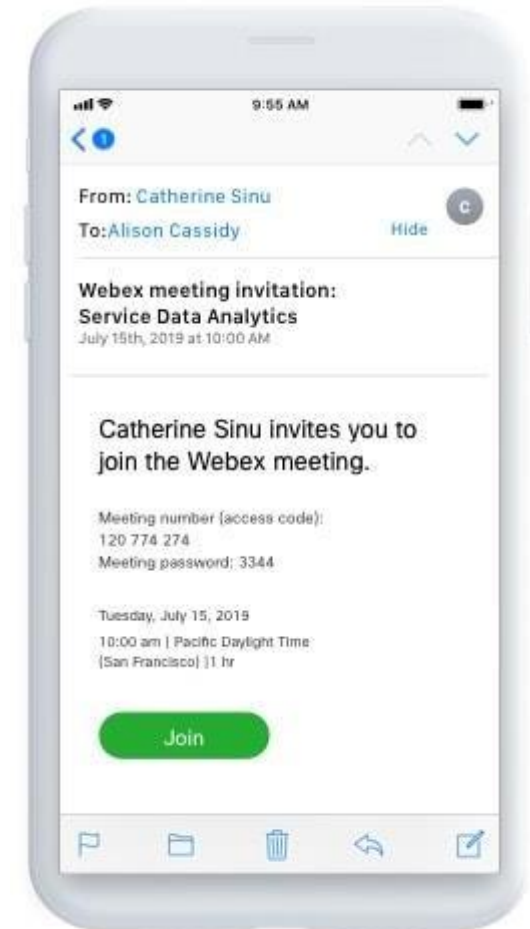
9:55 AM

1

From: Catherine Sinu

To:Alison Cassidy

Hide

C

Webex meeting invitation:
Service Data Analytics
July 15th, 2019 at 10:00 AM

Catherine Sinu invites you to join the Webex meeting.

Meeting number (access code):
120 774 274
Meeting password: 3344

Tuesday, July 15, 2019
10:00 am | Pacific Daylight Time (San Francisco) |1 hr

Join